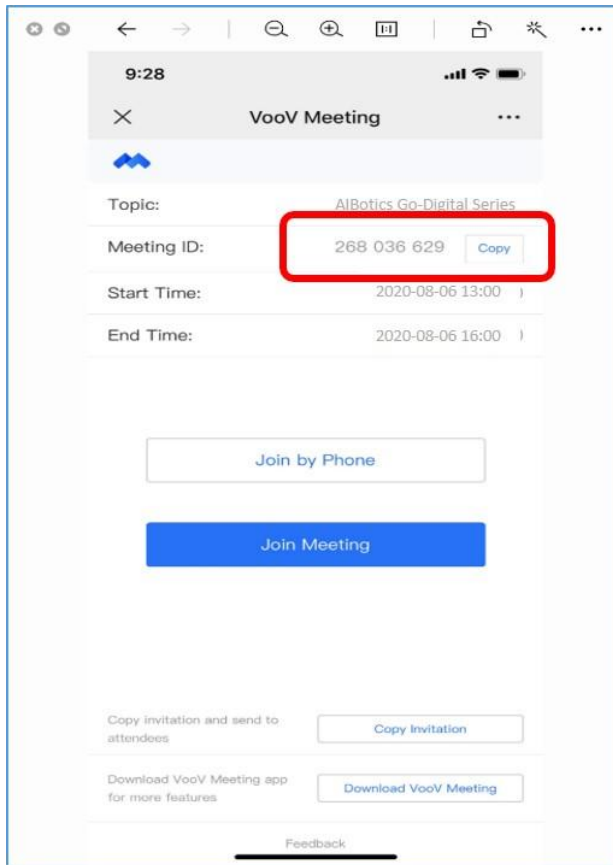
9:28

VooV Meeting

Topic: AIBotics Go-Digital Series

Meeting ID: 268 036 629 Copy

Start Time: 2020-08-06 13:00

End Time: 2020-08-06 16:00

Join by Phone

Join Meeting

Copy invitation and send to attendees

Copy Invitation

Download VooV Meeting app for more features

Download VooV Meeting

Feedback